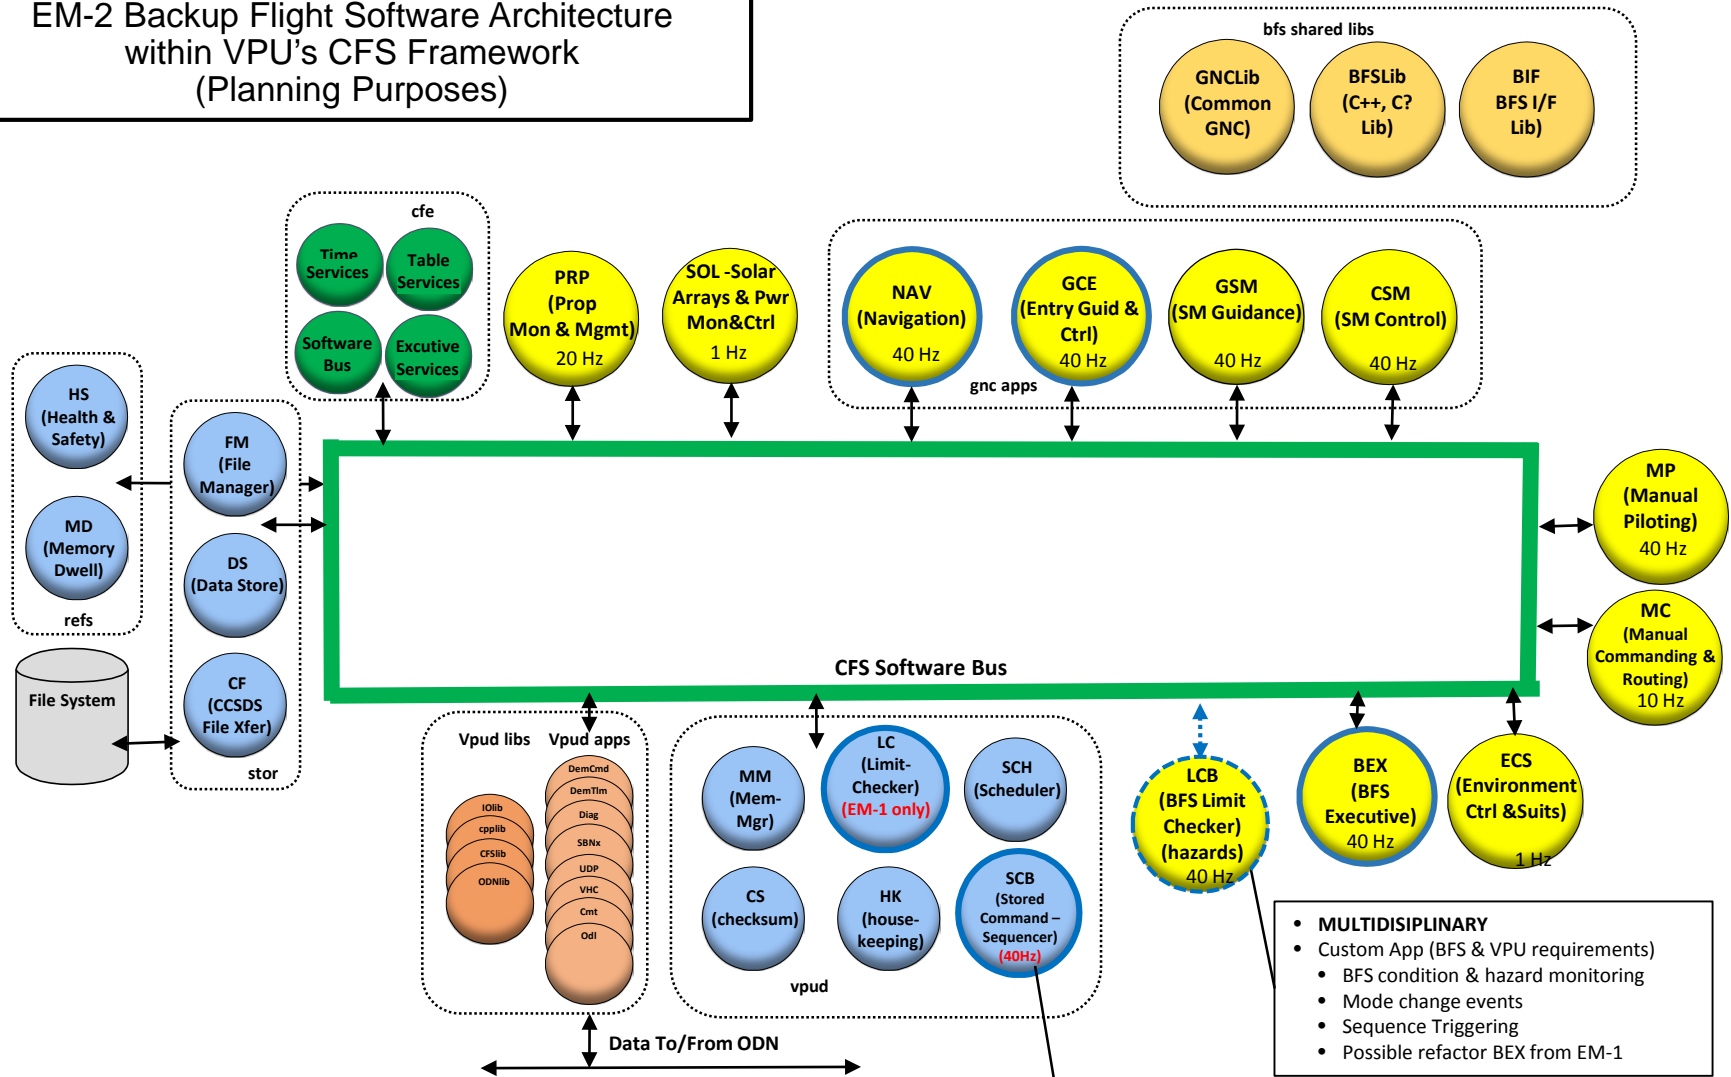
EM-2 Backup Flight Software Architecture within VPU's CFS Framework (Planning Purposes)

bfs shared libs

GNCLib (Common GNC)

BFSLib (C++, C? Lib)

BIF BFS I/F Lib)

cfe

Time Services

Table Services

Software Bus

Excutive Services

PRP (Prop Mon & Mgmt) 20 Hz

SOL -Solar Arrays & Pwr Mon&Ctrl 1 Hz

NAV (Navigation) 40 Hz

GCE (Entry Guid & Ctrl) 40 Hz

GSM (SM Guidance) 40 Hz

CSM (SM Control) 40 Hz

gnc apps

HS (Health & Safety)

MD (Memory Dwell)

refs

FM (File Manager)

DS (Data Store)

CF (CCSDS File Xfer)

stor

File System

CFS Software Bus

MP (Manual Piloting) 40 Hz

MC (Manual Commanding & Routing) 10 Hz

Vpud libs

Vpud apps

IOlib

cpplib

CFSlib

ODNlib

DemCmd

DemTlm

Diag

SBNx

UDP

VHC

Cmt

Odl

MM (Mem-Mgr)

LC (Limit-Checker) (EM-1 only)

SCH (Scheduler)

CS (checksum)

HK (house-keeping)

SCB (Stored Command – Sequencer) (40Hz)

vpud

LCB (BFS Limit Checker) (hazards) 40 Hz

BEX (BFS Executive) 40 Hz

ECS (Environment Ctrl &Suits) 1 Hz

Data To/From ODN

• MULTIDISIPLINARY
• Custom App (BFS & VPU requirements)
  • BFS condition & hazard monitoring
  • Mode change events
  • Sequence Triggering
  • Possible refactor BEX from EM-1